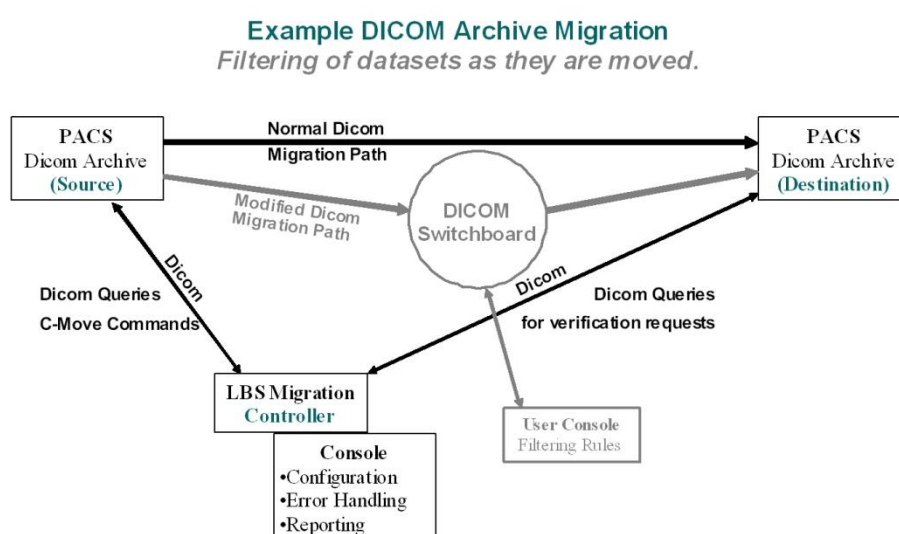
Example DICOM Archive Migration
Filtering of datasets as they are moved.

PACS
Dicom Archive
(Source)

Normal Dicom
Migration Path

PACS
Dicom Archive
(Destination)

Modified Dicom
Migration Path

DICOM
Switchboard

Dicom

Dicom

Dicom Queries
C-Move Commands

Dicom Queries
for verification requests

LBS Migration
Controller

User Console
Filtering Rules

Console
•Configuration
•Error Handling
•Reporting